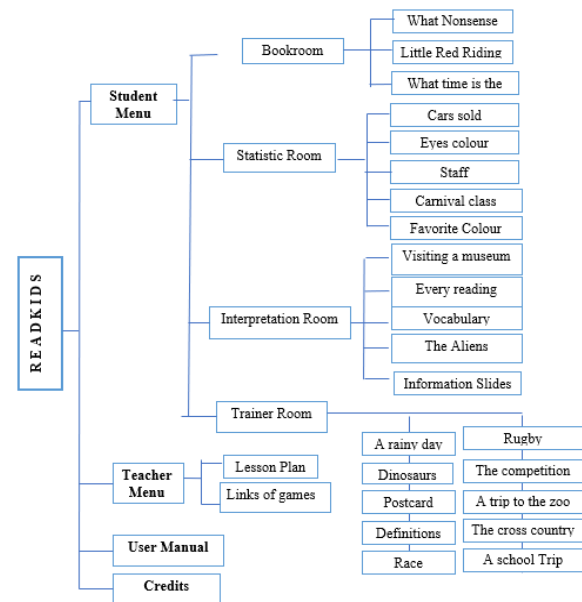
READKIDS

Student Menu

Bookroom
What Nonsense
Little Red Riding
What time is the

Statistic Room
Cars sold
Eyes colour
Staff
Carnival class
Favorite Colour

Interpretation Room
Visiting a museum
Every reading
Vocabulary
The Aliens
Information Slides

Trainer Room
A rainy day
Dinosaurs
Postcard
Definitions
Race
Rugby
The competition
A trip to the zoo
The cross country
A school Trip

Teacher Menu
Lesson Plan
Links of games

User Manual

Credits